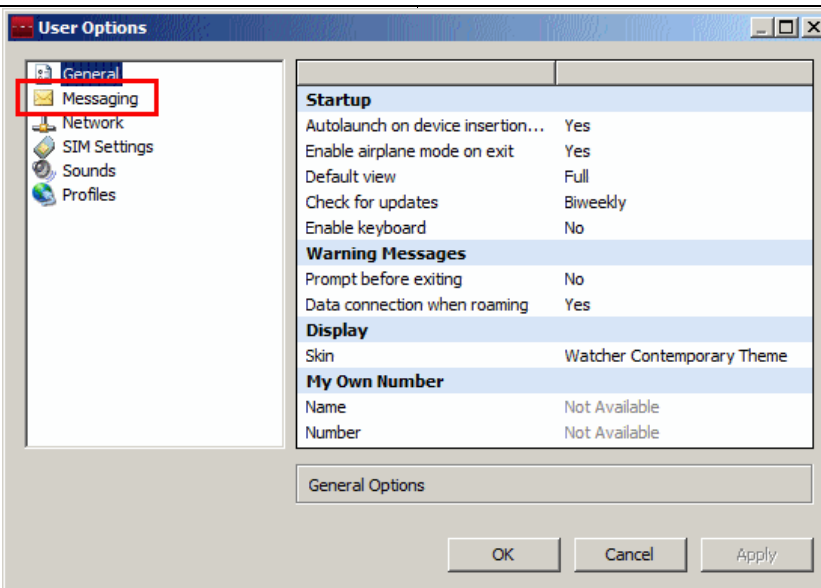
User Options

General
Messaging
Network
SIM Settings
Sounds
Profiles

| | |
|---|---|
| **Startup** | |
| Autolaunch on device insertion... | Yes |
| Enable airplane mode on exit | Yes |
| Default view | Full |
| Check for updates | Biweekly |
| Enable keyboard | No |
| **Warning Messages** | |
| Prompt before exiting | No |
| Data connection when roaming | Yes |
| **Display** | |
| Skin | Watcher Contemporary Theme |
| **My Own Number** | |
| Name | Not Available |
| Number | Not Available |

General Options

OK
Cancel
Apply